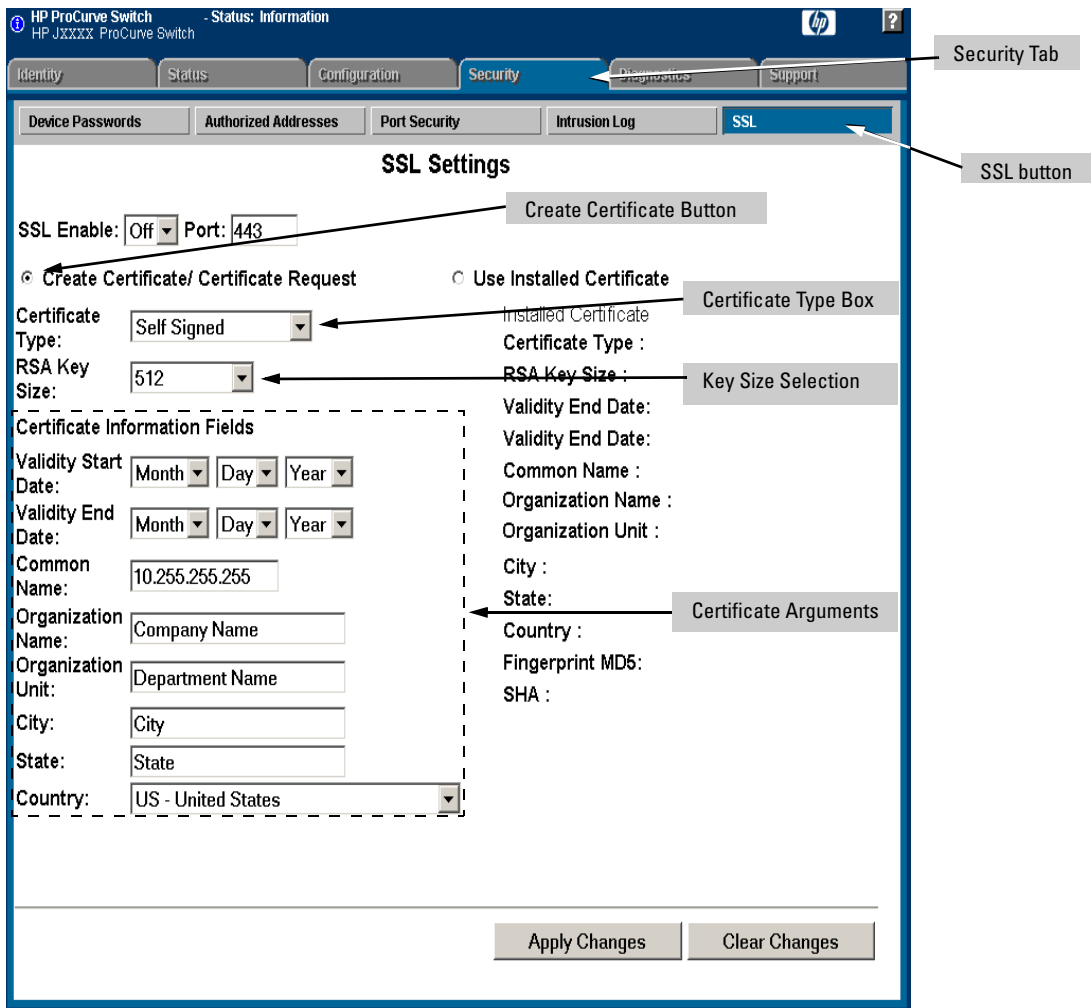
HP ProCurve Switch - Status: Information
HP JXXXX ProCurve Switch

?

Identity | Status | Configuration | Security | Diagnostics | Support

Security Tab

Device Passwords | Authorized Addresses | Port Security | Intrusion Log | SSL

SSL button

SSL Settings

Create Certificate Button

SSL Enable: Off Port: 443

Create Certificate/ Certificate Request

Use Installed Certificate

Certificate Type Box

Certificate Type: Self Signed

RSA Key Size: 512

Key Size Selection

Certificate Information Fields

Validity Start Date: Month Day Year

Validity End Date: Month Day Year

Common Name: 10.255.255.255

Organization Name: Company Name

Organization Unit: Department Name

City: City

State: State

Country: US - United States

Installed Certificate
Certificate Type :
RSA Key Size :
Validity End Date:
Validity End Date:
Common Name :
Organization Name :
Organization Unit :
City :
State:
Country :
Fingerprint MD5:
SHA :

Certificate Arguments

Apply Changes

Clear Changes